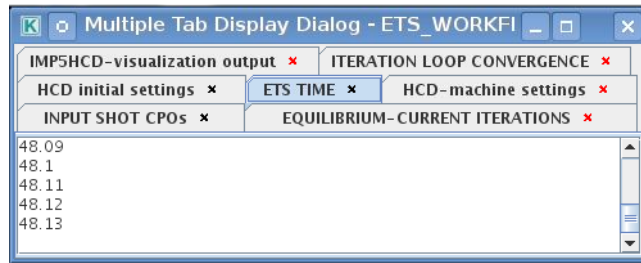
K Multiple Tab Display Dialog - ETS_WORKFI

IMP5HCD-visualization output ×
ITERATION LOOP CONVERGENCE ×
HCD initial settings ×
ETS TIME ×
HCD-machine settings ×
INPUT SHOT CPOs ×
EQUILIBRIUM-CURRENT ITERATIONS ×

48.09
48.1
48.11
48.12
48.13